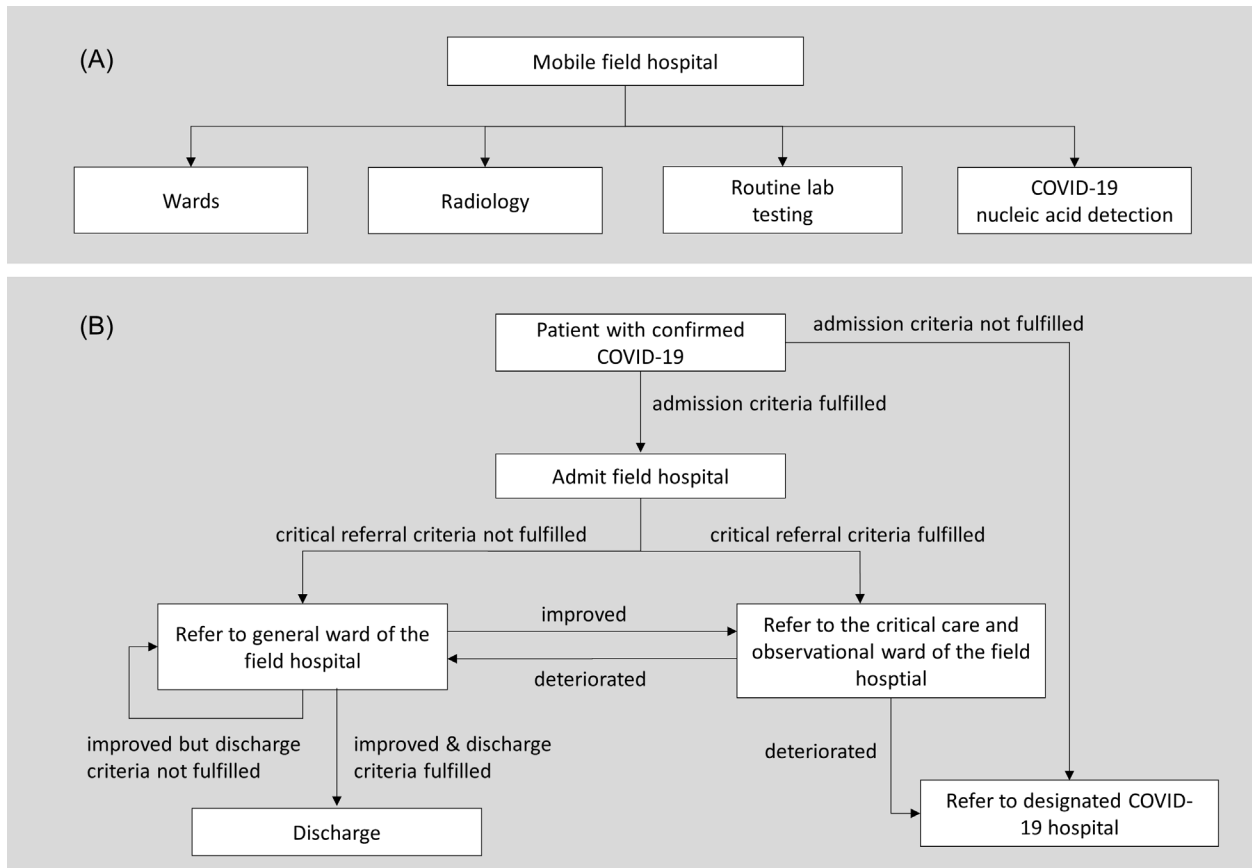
(A)

Mobile field hospital

Wards

Radiology

Routine lab testing

COVID-19 nucleic acid detection

(B)

Patient with confirmed COVID-19

admission criteria not fulfilled

admission criteria fulfilled

Admit field hospital

critical referral criteria not fulfilled

critical referral criteria fulfilled

Refer to general ward of the field hospital

improved

deteriorated

Refer to the critical care and observational ward of the field hosptial

improved but discharge criteria not fulfilled

improved & discharge criteria fulfilled

deteriorated

Discharge

Refer to designated COVID-19 hospital